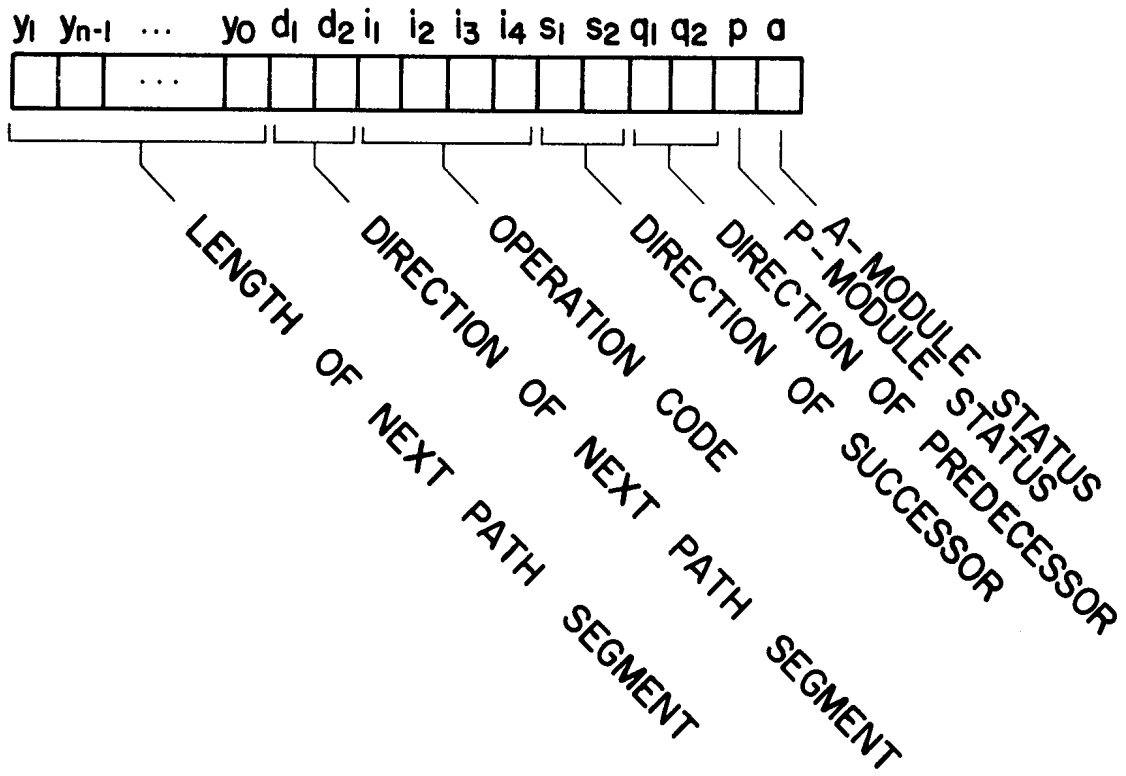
$y_l$ $y_{n-1}$ ... $y_0$ $d_1$ $d_2$ $i_1$ $i_2$ $i_3$ $i_4$ $s_1$ $s_2$ $q_1$ $q_2$ p a

...

LENGTH OF NEXT PATH SEGMENT

DIRECTION OF NEXT PATH SEGMENT

OPERATION CODE

DIRECTION OF SUCCESSOR

DIRECTION OF PREDECESSOR

P-MODULE STATUS

A-MODULE STATUS